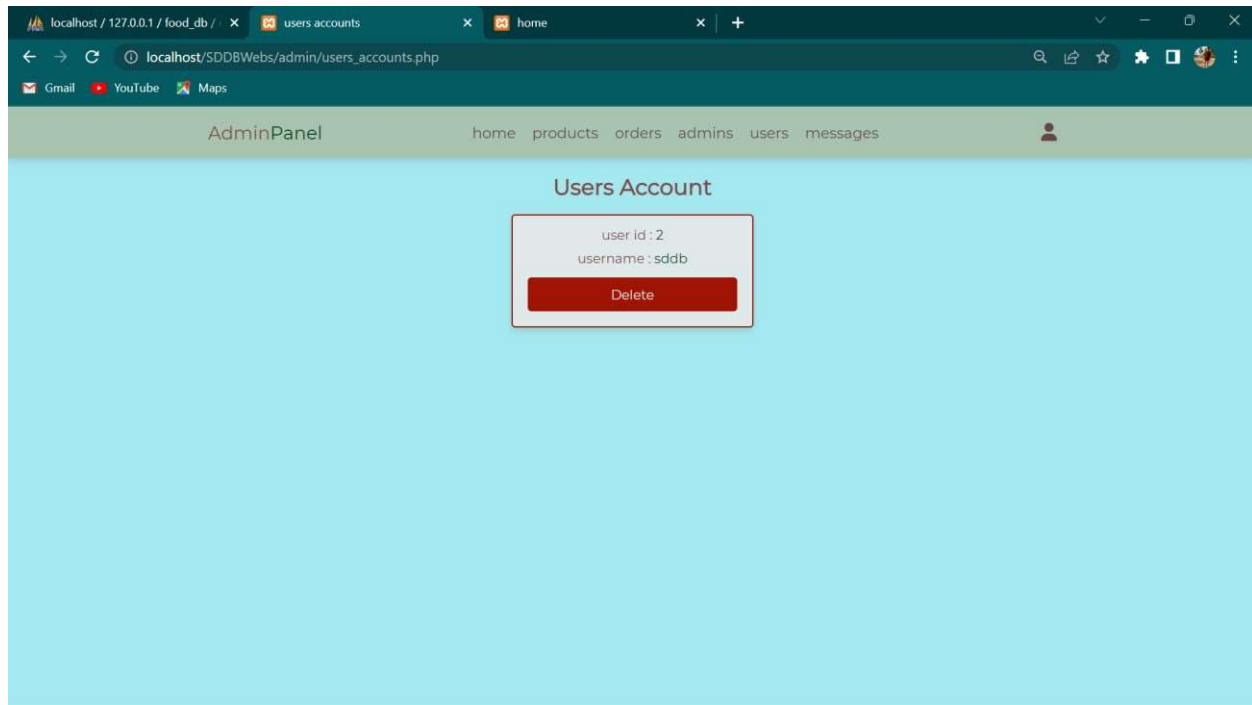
localhost / 127.0.0.1 / food_db /
users accounts
home

localhost/SDDBWebs/admin/users_accounts.php

Gmail YouTube Maps

AdminPanel

home products orders admins users messages

Users Account

user id : 2

username : sddb

Delete